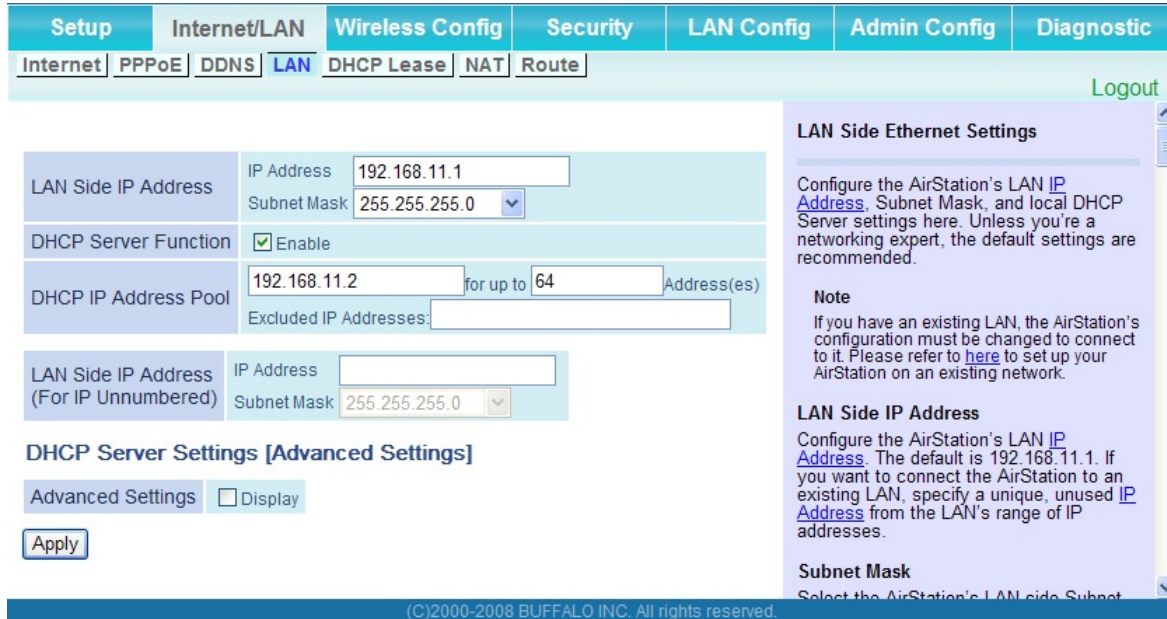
Setup | Internet/LAN | Wireless Config | Security | LAN Config | Admin Config | Diagnostic

Internet | PPPoE | DDNS | LAN | DHCP Lease | NAT | Route

Logout

| | |
|---|---|
| LAN Side IP Address | IP Address 192.168.11.1 Subnet Mask 255.255.255.0 |
| DHCP Server Function | ☑ Enable |
| DHCP IP Address Pool | 192.168.11.2 for up to 64 Address(es) Excluded IP Addresses: |

| | |
|---|---|
| LAN Side IP Address (For IP Unnumbered) | IP Address Subnet Mask 255.255.255.0 |

DHCP Server Settings [Advanced Settings]

| | |
|---|---|
| Advanced Settings | ☐ Display |

Apply

LAN Side Ethernet Settings

Configure the AirStation's LAN IP Address, Subnet Mask, and local DHCP Server settings here. Unless you're a networking expert, the default settings are recommended.

Note

If you have an existing LAN, the AirStation's configuration must be changed to connect to it. Please refer to here to set up your AirStation on an existing network.

LAN Side IP Address

Configure the AirStation's LAN IP Address. The default is 192.168.11.1. If you want to connect the AirStation to an existing LAN, specify a unique, unused IP Address from the LAN's range of IP addresses.

Subnet Mask

Select the AirStation's LAN side Subnet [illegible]

(C)2000-2008 BUFFALO INC. All rights reserved.